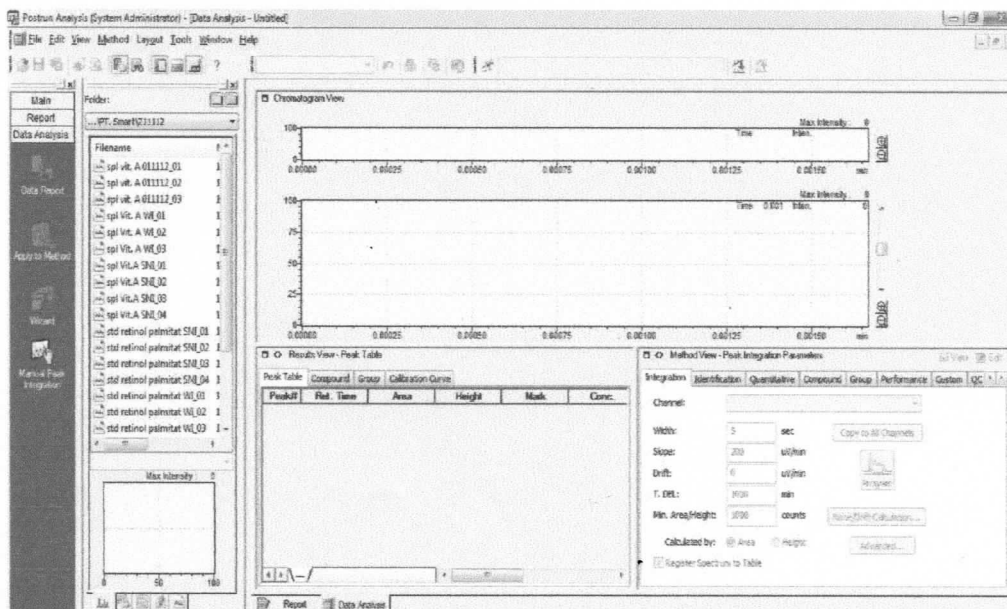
Postrun Analysis [System Administrator] - [Data Analysis - Untitled]
File Edit View Method Layout Tools Window Help

Main
Report
Data Analysis
Data Report
Apply to Method
Wizard
Manual Peak Integration

Folder:
...PT. Smart\231112
Filename
spl vit. A 011112_01
spl vit. A 011112_02
spl vit. A 011112_03
spl Vit. A WI_01
spl Vit. A WI_02
spl Vit. A WI_03
spl Vit.A SNI_01
spl Vit.A SNI_02
spl Vit.A SNI_03
spl Vit.A SNI_04
std retinol palmitat SNI_01
std retinol palmitat SNI_02
std retinol palmitat SNI_03
std retinol palmitat SNI_04
std retinol palmitat WI_01
std retinol palmitat WI_02
std retinol palmitat WI_03

Max Intensity 0
0 50 100

Chromatogram View
Max Intensity: 0
Time Inten.
100
0
0.00000 0.00025 0.00050 0.00075 0.00100 0.00125 0.00150 min
Max Intensity: 0
Time 0.001 Inten. 0
100
75
50
25
0
0.00000 0.00025 0.00050 0.00075 0.00100 0.00125 0.00150 min

Results View - Peak Table
Peak Table | Compound | Group | Calibration Curve

| Peak# | Ret. Time | Area | Height | Mark | Conc. |
|---|---|---|---|---|---|

Method View - Peak Integration Parameters
View Edit
Integration | Identification | Quantitative | Compound | Group | Performance | Custom | QC
Channel:
Width: 5 sec
Slope: 200 uV/min
Drift: 0 uV/min
T. DBL: 1000 min
Min. Area/Height: 1000 counts
Calculated by: Area Height
Register Spectrum to Table
Copy to All Channels
Program
Noise/Drift Calculation...
Advanced...

Report | Data Analysis